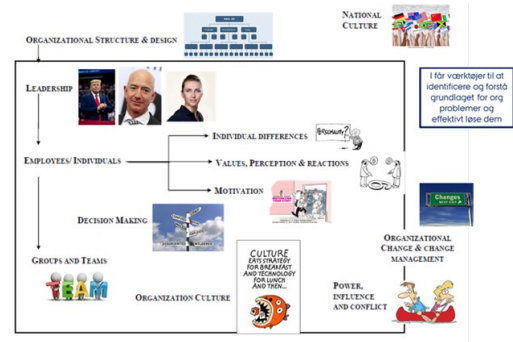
Organizational Structure & design

National Culture

I får værktøjer til at identificere og forstå grundlaget for org problemer og effektivt løse dem

Leadership

Individual differences

Personality?

Employees/ Individuals

Values, Perception & reactions

Motivation

Decision Making

Changes Next Exit

Organizational Change & change management

Groups and Teams

TEAM

CULTURE EATS STRATEGY FOR BREAKFAST AND TECHNOLOGY FOR LUNCH AND THEN...

Organization Culture

Power, influence and conflict